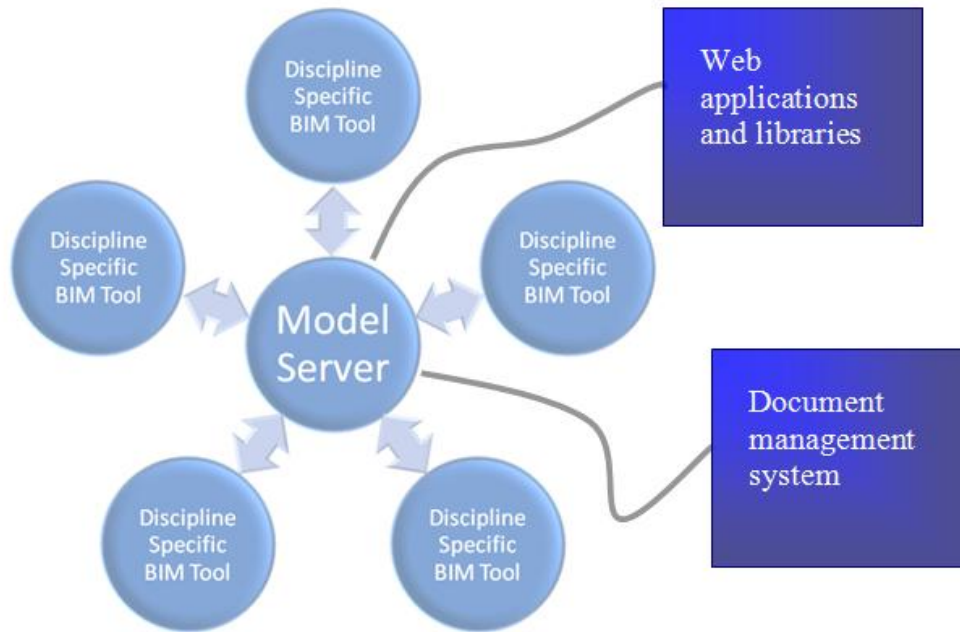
Discipline Specific BIM Tool

Web applications and libraries

Discipline Specific BIM Tool

Model Server

Discipline Specific BIM Tool

Document management system

Discipline Specific BIM Tool

Discipline Specific BIM Tool